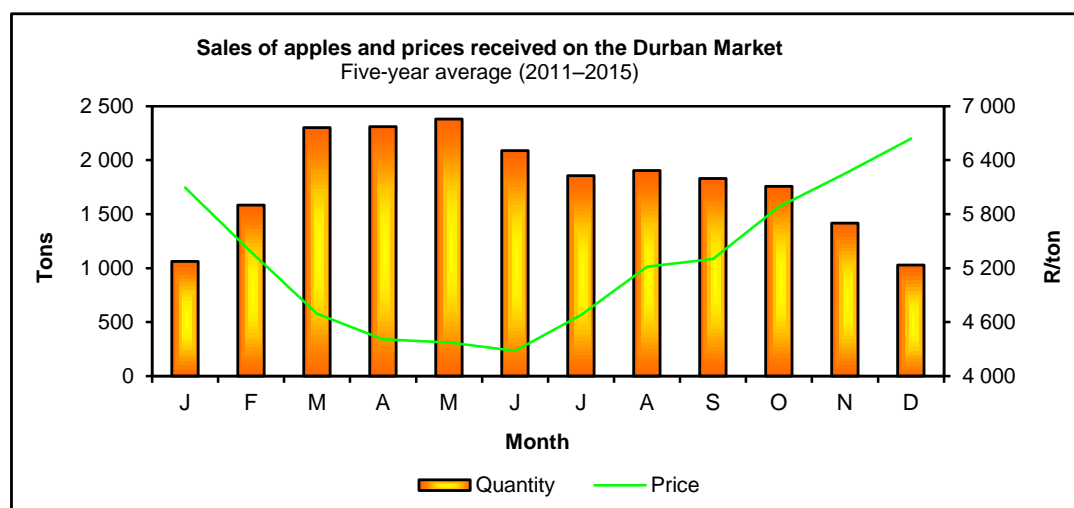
Sales of apples and prices received on the Durban Market
Five-year average (2011–2015)

Tons

2 500
2 000
1 500
1 000
500
0

7 000
6 400
5 800
5 200
4 600
4 000

R/ton

J F M A M J J A S O N D

Month

Quantity Price